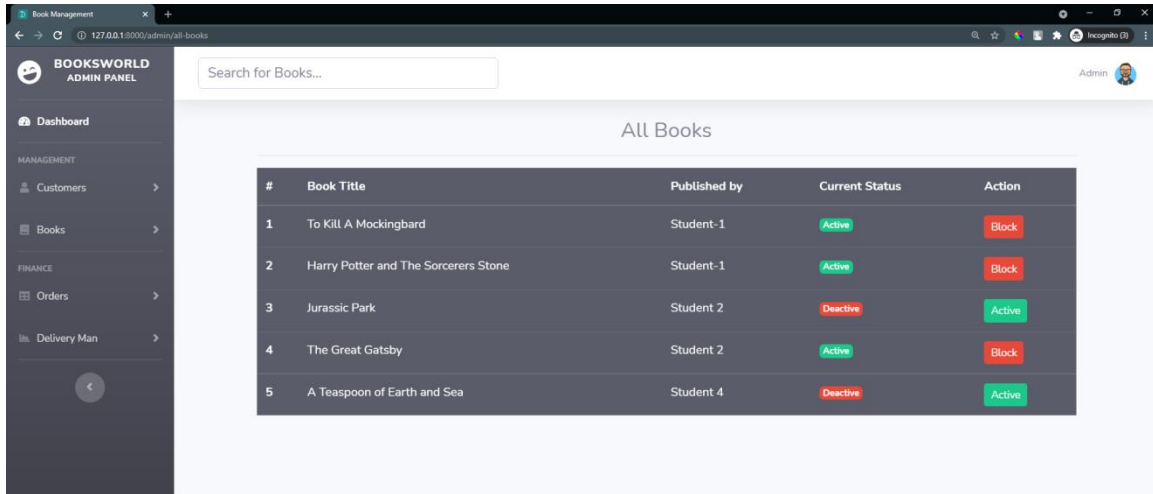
Book Management

127.0.0.1:8000/admin/all-books

Incognito (3)

BOOKSWORLD
ADMIN PANEL

Search for Books...

Admin

Dashboard

MANAGEMENT

Customers

Books

FINANCE

Orders

Delivery Man

All Books

| # | Book Title | Published by | Current Status | Action |
|---|---|---|---|---|
| 1 | To Kill A Mockingbard | Student-1 | Active | Block |
| 2 | Harry Potter and The Sorcerers Stone | Student-1 | Active | Block |
| 3 | Jurassic Park | Student 2 | Deactive | Active |
| 4 | The Great Gatsby | Student 2 | Active | Block |
| 5 | A Teaspoon of Earth and Sea | Student 4 | Deactive | Active |